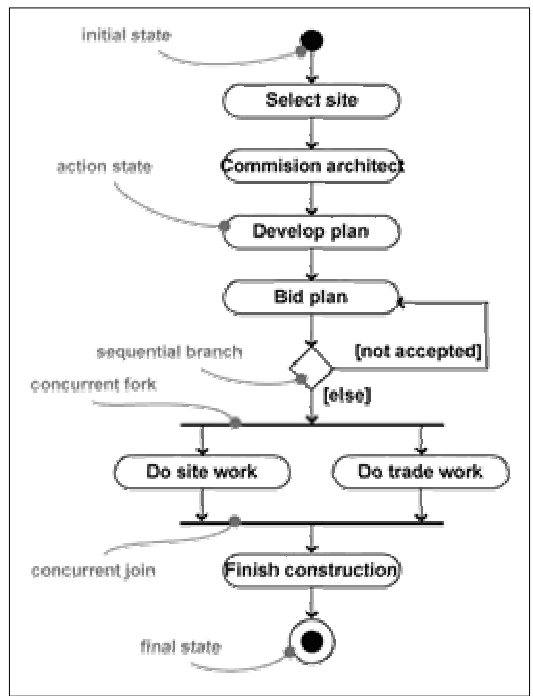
initial state

Select site

Commision architect

action state

Develop plan

Bid plan

sequential branch

[not accepted]

[else]

concurrent fork

Do site work

Do trade work

concurrent join

Finish construction

final state